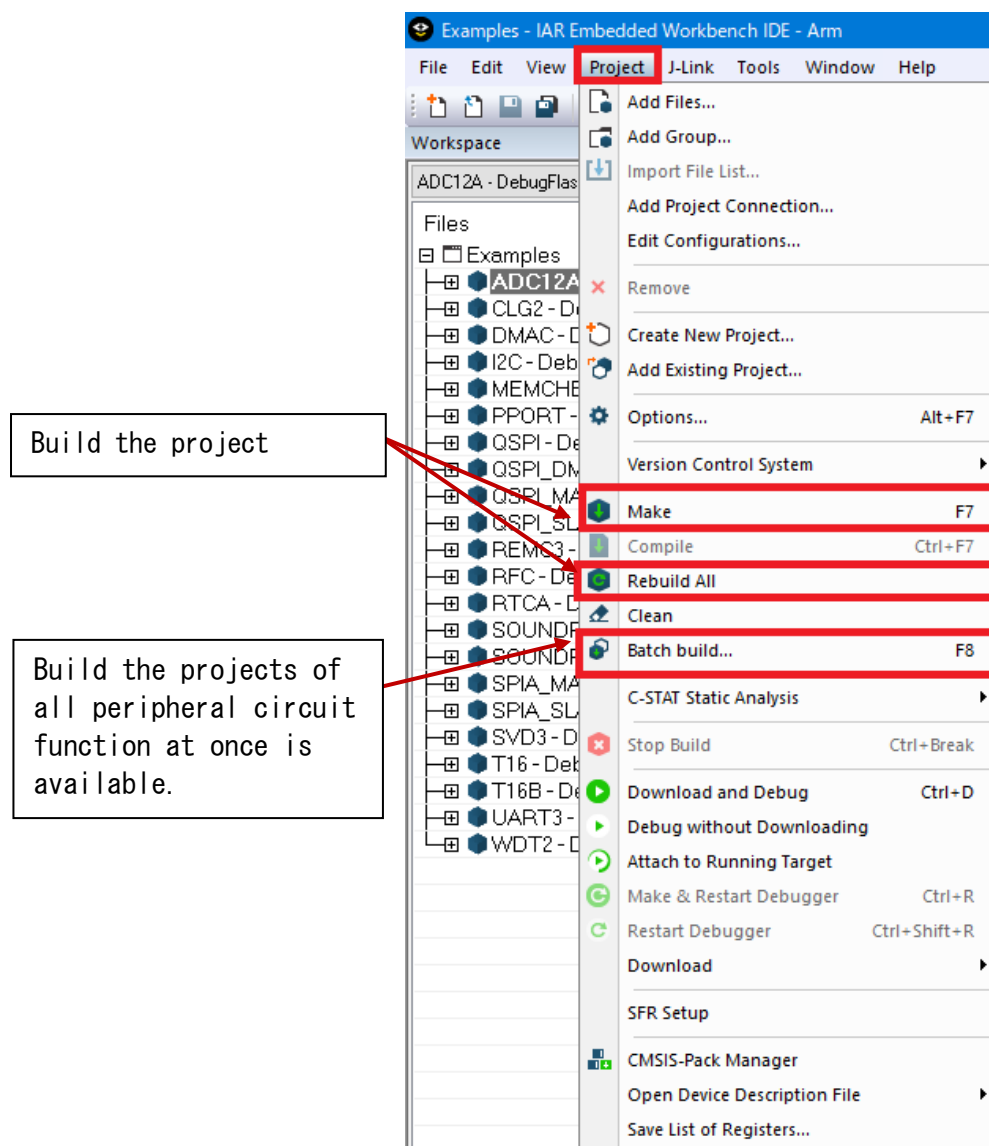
Examples - IAR Embedded Workbench IDE - Arm

File Edit View Project J-Link Tools Window Help

Workspace

ADC12A - DebugFlas

Files
Examples
ADC12A
CLG2 - D
DMAC - D
I2C - Deb
MEMCHE
PPORT -
QSPI - De
QSPI_DM
QSPI_MA
QSPI_SL
REMC3 -
RFC - De
RTCA - D
SOUNDF
SOUNDF
SPIA_MA
SPIA_SL
SVD3 - D
T16 - Deb
T16B - De
UART3 -
WDT2 - D

Add Files...
Add Group...
Import File List...
Add Project Connection...
Edit Configurations...
Remove
Create New Project...
Add Existing Project...
Options... Alt+F7
Version Control System
Make F7
Compile Ctrl+F7
Rebuild All
Clean
Batch build... F8
C-STAT Static Analysis
Stop Build Ctrl+Break
Download and Debug Ctrl+D
Debug without Downloading
Attach to Running Target
Make & Restart Debugger Ctrl+R
Restart Debugger Ctrl+Shift+R
Download
SFR Setup
CMSIS-Pack Manager
Open Device Description File
Save List of Registers...

Build the project

Build the projects of all peripheral circuit function at once is available.